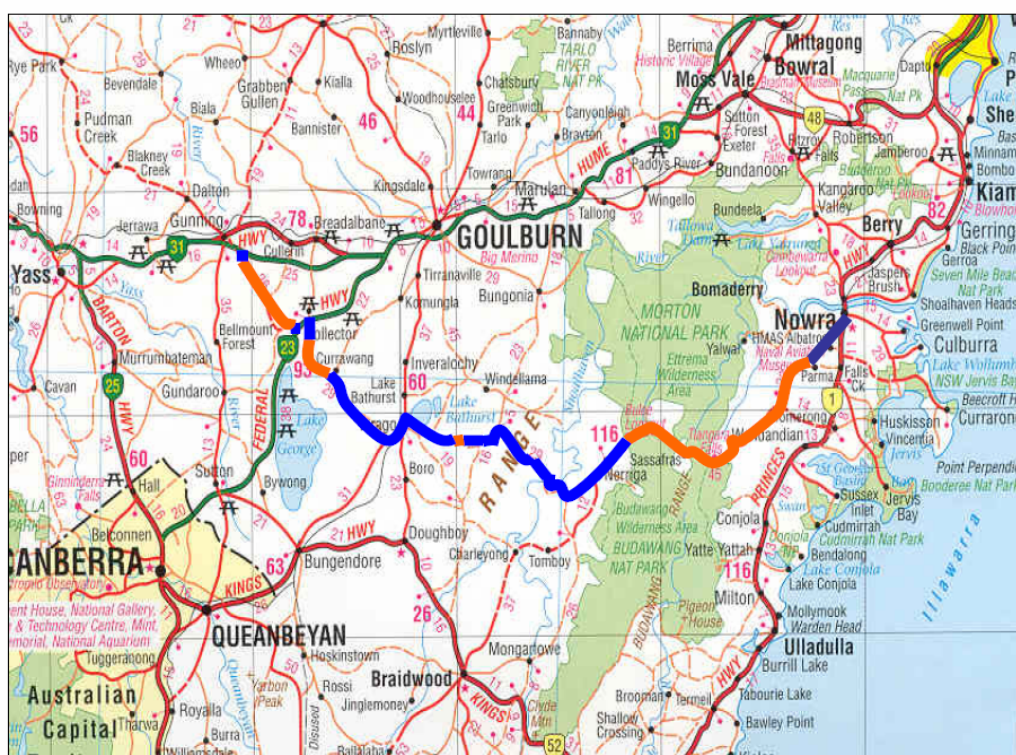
Rye Park
Bevendale
Wheeo
Grabben Gullen
Kialla
Roslyn
Myrtleville
Bannaby
TARLO RIVER NAT PK
Berrima
Historic Village
Mittagong
Bowral
Moss Vale
Macquarie Pass Nat Pk
Dapto
Pudman Creek
Biala
Bannister
Woodhouselee
Chatsbury
Greenwich Park
Tarlo
Canyonleigh
Brayton
Sutton Forest
Exeter
Fitzroy Falls
Robertson
Jamberoo
Minnamurra
Bombo
Kiama
Blakney Creek
Dalton
Kingsdale
Towrang
Marulan
HUME
Paddys River
Bundanoon
Kangaroo Valley
Blowhole
Bowning
Jerrawa
Gunning
HWY
Cullerin
78
Breadalbane
GOULBURN
Big Merino
Tallong
Wingello
Bundeela
Tallowa Dam
Lake Yarrunga
Cambewarra Lookout
Berry
Gerringong
Black Point
Gerroa
Seven Mile Beach Nat Park
Yass
Tirranaville
Komungla
Bungonia
Bomaderry
Jaspers Brush
Shoalhaven Heads
BARTON
Bellmount Forest
Collector
HWY
MORTON NATIONAL PARK
Nowra
Greenwell Point
Culburra
Murrumbateman
Currawang
Inveralochy
Windellama
Yalwal
HMAS Albatross
Naval Aviation Museum
Lake Wollumboola
NSW Jervis Bay
Cavan
Gundaroo
Lake Bathurst
Ettrema Wilderness Area
Parma
Falls Ck
Beecroft Peninsula
Currarong
Lake George
Tarago
Lake Bathurst
RANGE
116
Bulee Lookout
Sassafras
Nerriga
Tianjara Falls
Wandandian
Huskisson
Vincentia
Point Perpendicular
Bonderee Nat Park
Hall
Sutton
Bywong
Boro
St Georges Basin
Sussex Inlet
Jervis Bay
Ginninderra Falls
Belconnen
Budawang Wilderness Area
BUDAWANG NAT PARK
Conjola
Yatte Yattah
Cudmirrah
Cudmirrah Nat Park
Bendalong
Lake Conjola
CANBERRA
KINGS
Bungendore
Doughboy
Charleyong
Tomboy
PRINCES
Milton
Mollymook
Warden Head
Illawarra
Pigeon House
Ulladulla
QUEANBEYAN
Tuggeranong
Hoskinstown
Mongarlowe
Burrill Lake
Australian Capital
Royalla
Tharwa
Burra
Rossi
Jinglemoney
Braidwood
KINGS
Clyde Mtn
Brooman
Termeil
Tabourie Lake
Shallow Crossing
Bawley Point
Yarbon Peak
Queanbeyan
Disused
Ballalaba
Williamsdale
FEDERAL
HWY
HWY
HWY
56 46 44 81 31 48 82 23 93 60 25 60 63 26 116 52 1 31 35 38 24